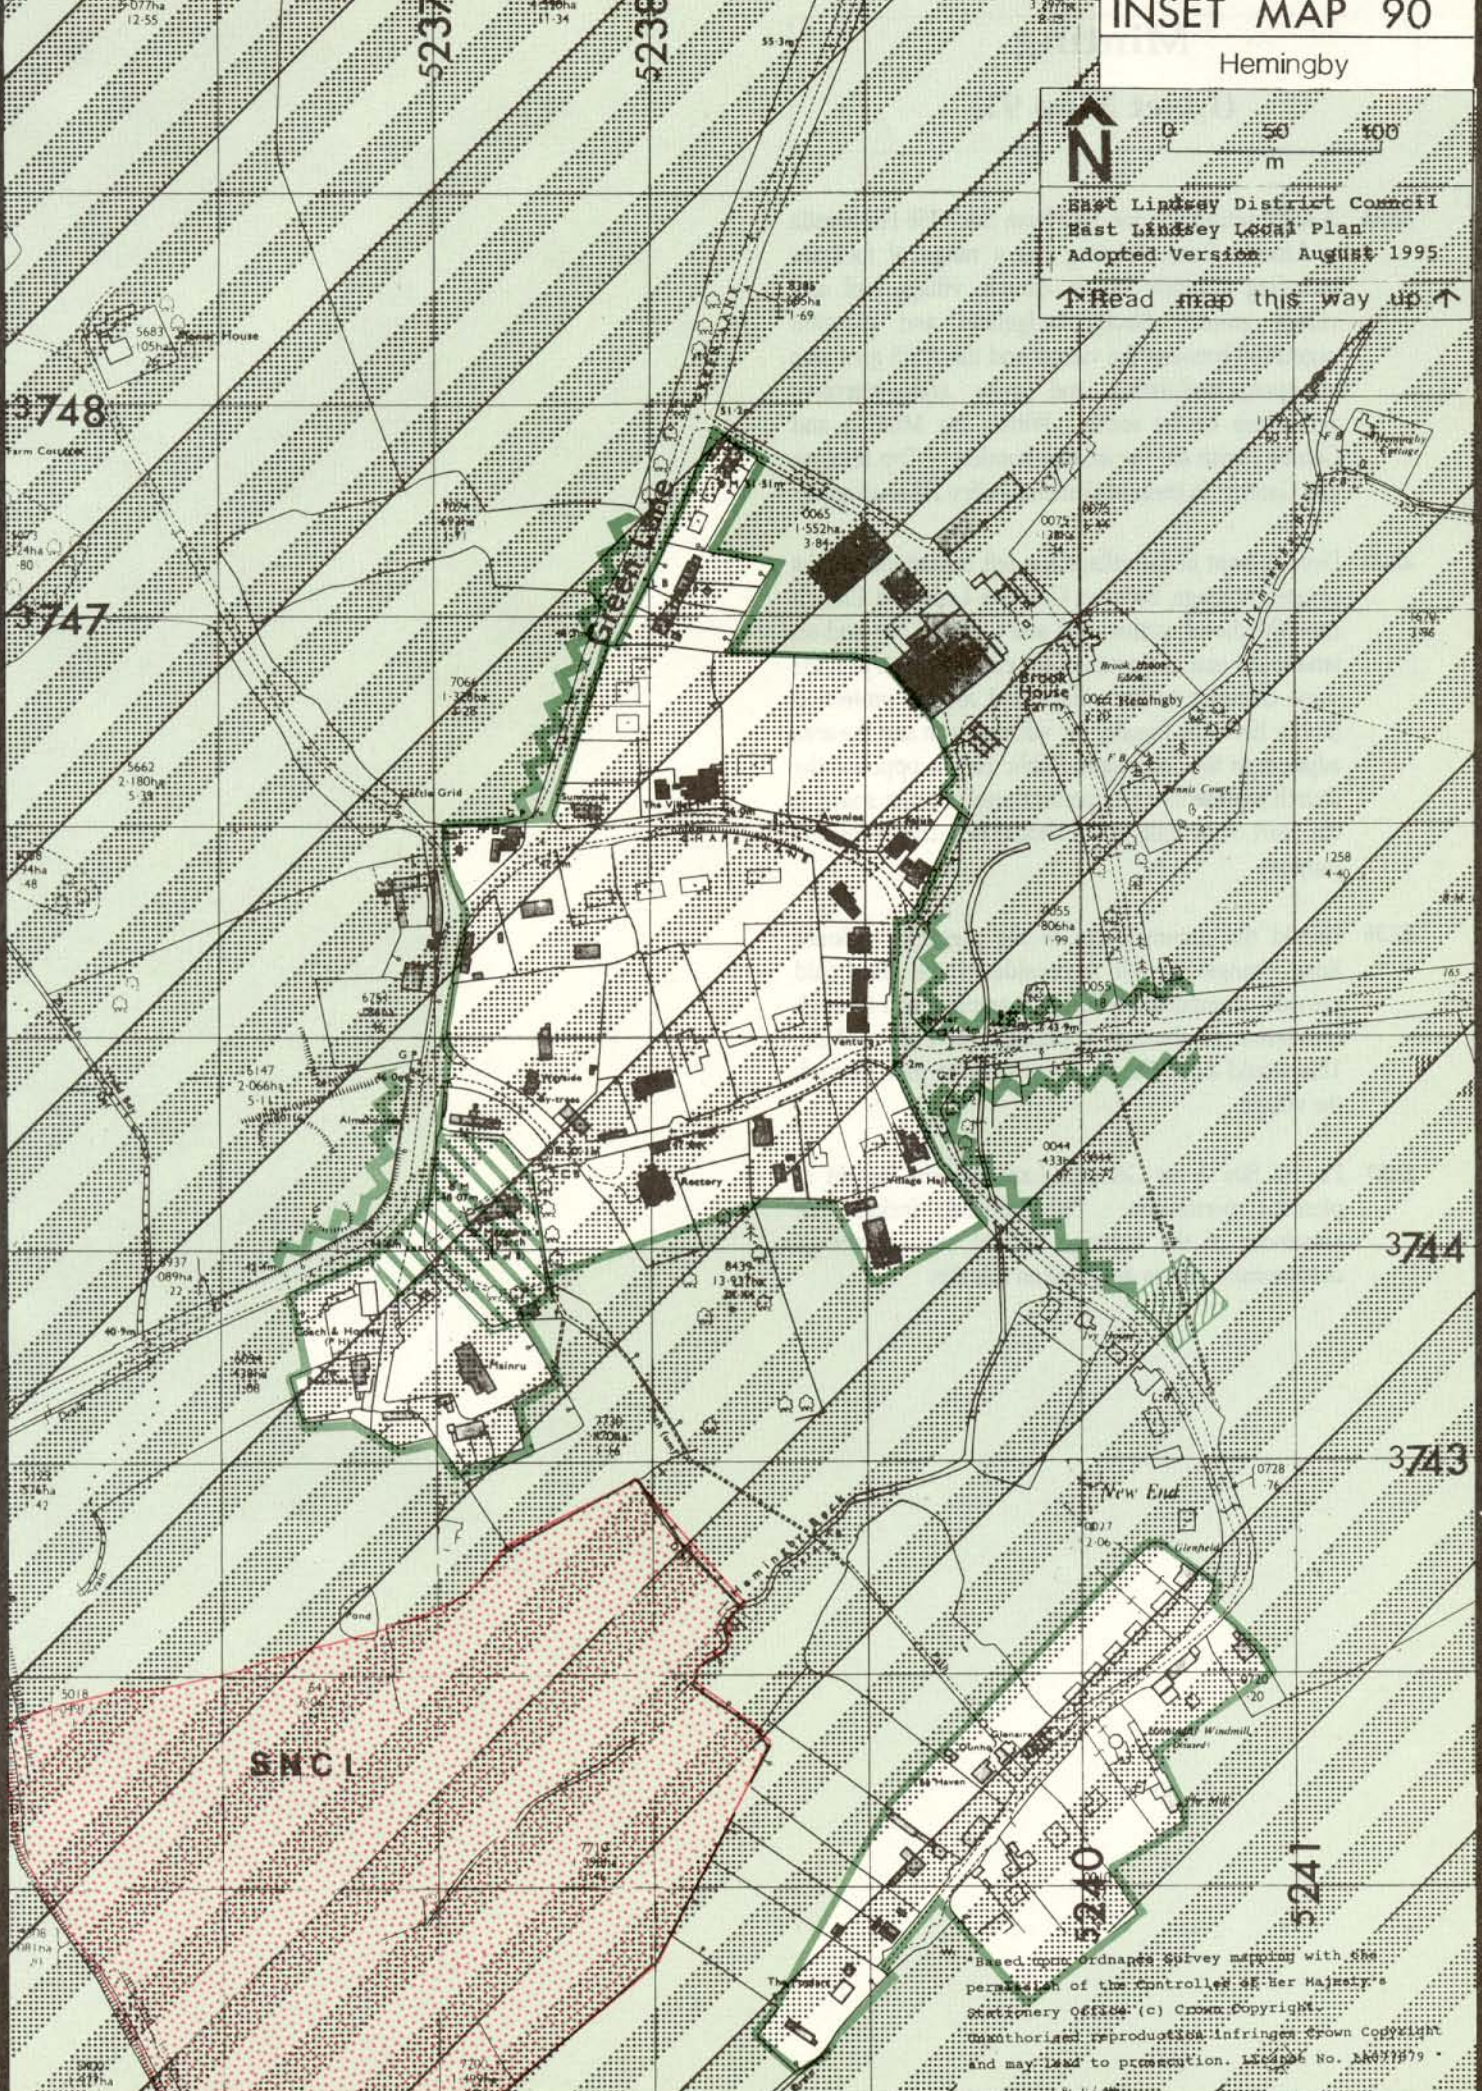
INSET MAP 90

Hemingby

N

0 50 100

m

East Lindsey District Council
East Lindsey Local Plan
Adopted Version August 1995

↑Read map this way up↑

5237

5238

3748

3747

Green Lane

Manor House

Brook House

Hemingby

Rectory

Village Hall

Mainru

3744

3743

New End

SNCI

5240

5241

"Based upon Ordnance Survey mapping with the permission of the Controller of Her Majesty's Stationery Office (c) Crown Copyright. Unauthorised reproduction infringes Crown Copyright and may lead to prosecution. Licence No. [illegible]"